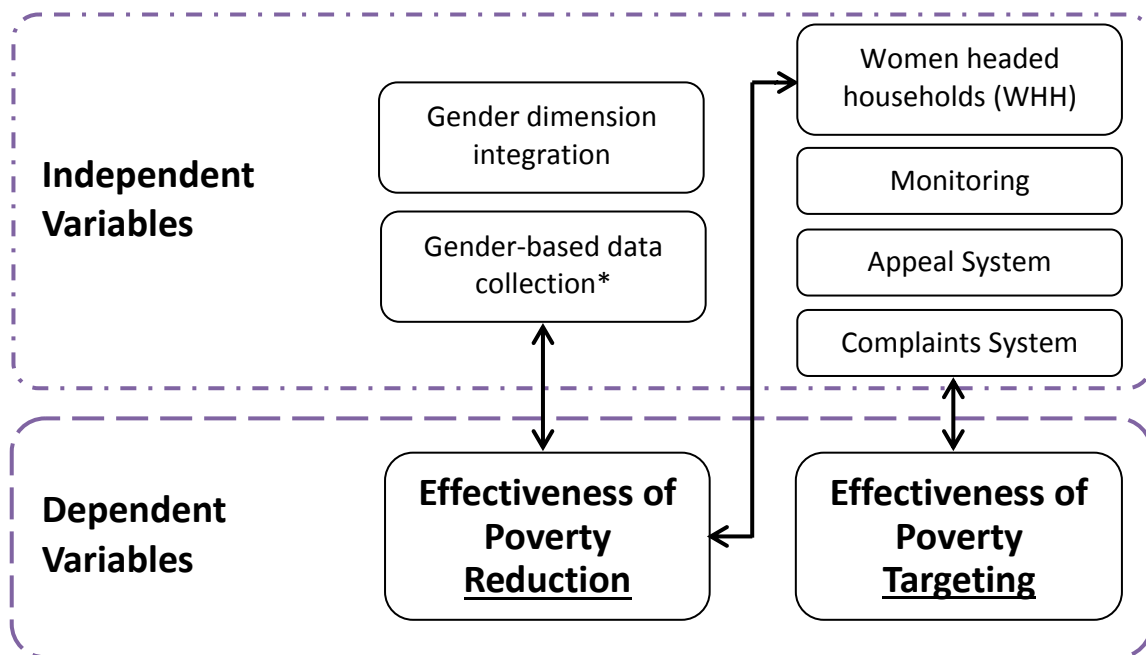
Independent Variables

Gender dimension integration

Gender-based data collection*

Women headed households (WHH)

Monitoring

Appeal System

Complaints System

Dependent Variables

Effectiveness of Poverty Reduction

Effectiveness of Poverty Targeting